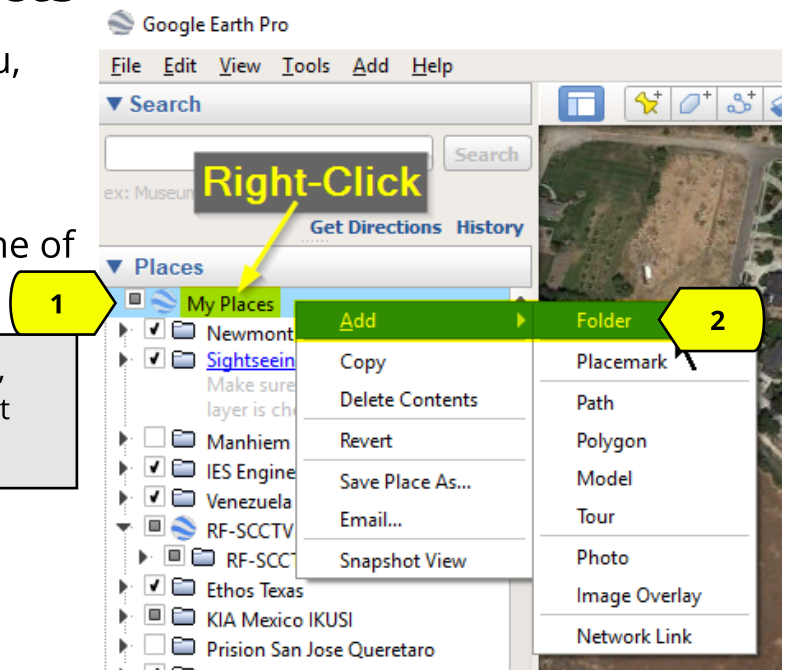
u,

ne of

,
t

Google Earth Pro

File Edit View Tools Add Help

▼ Search

Search

ex: Museum

Right-Click

Get Directions History

▼ Places

1

My Places

Newmont

Sightseein

Make sure

layer is ch

Manhiem

IES Engine

Venezuela

RF-SCCTV

RF-SCCT

Ethos Texas

KIA Mexico IKUSI

Prision San Jose Queretaro

Add

Copy

Delete Contents

Revert

Save Place As...

Email...

Snapshot View

Folder

2

Placemark

Path

Polygon

Model

Tour

Photo

Image Overlay

Network Link